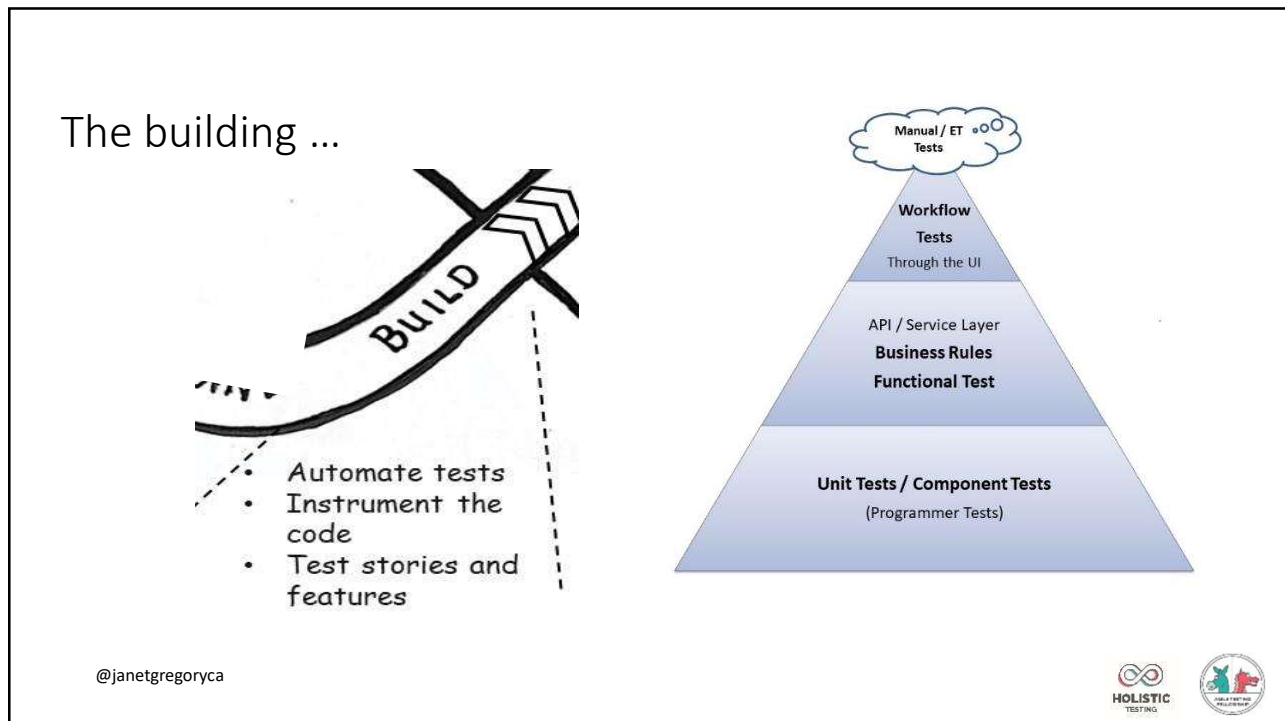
The building …

BUILD

- Automate tests
- Instrument the code
- Test stories and features

Manual / ET Tests

Workflow Tests
Through the UI

API / Service Layer
Business Rules
Functional Test

Unit Tests / Component Tests
(Programmer Tests)

@janetgregoryca

HOLISTIC
TESTING